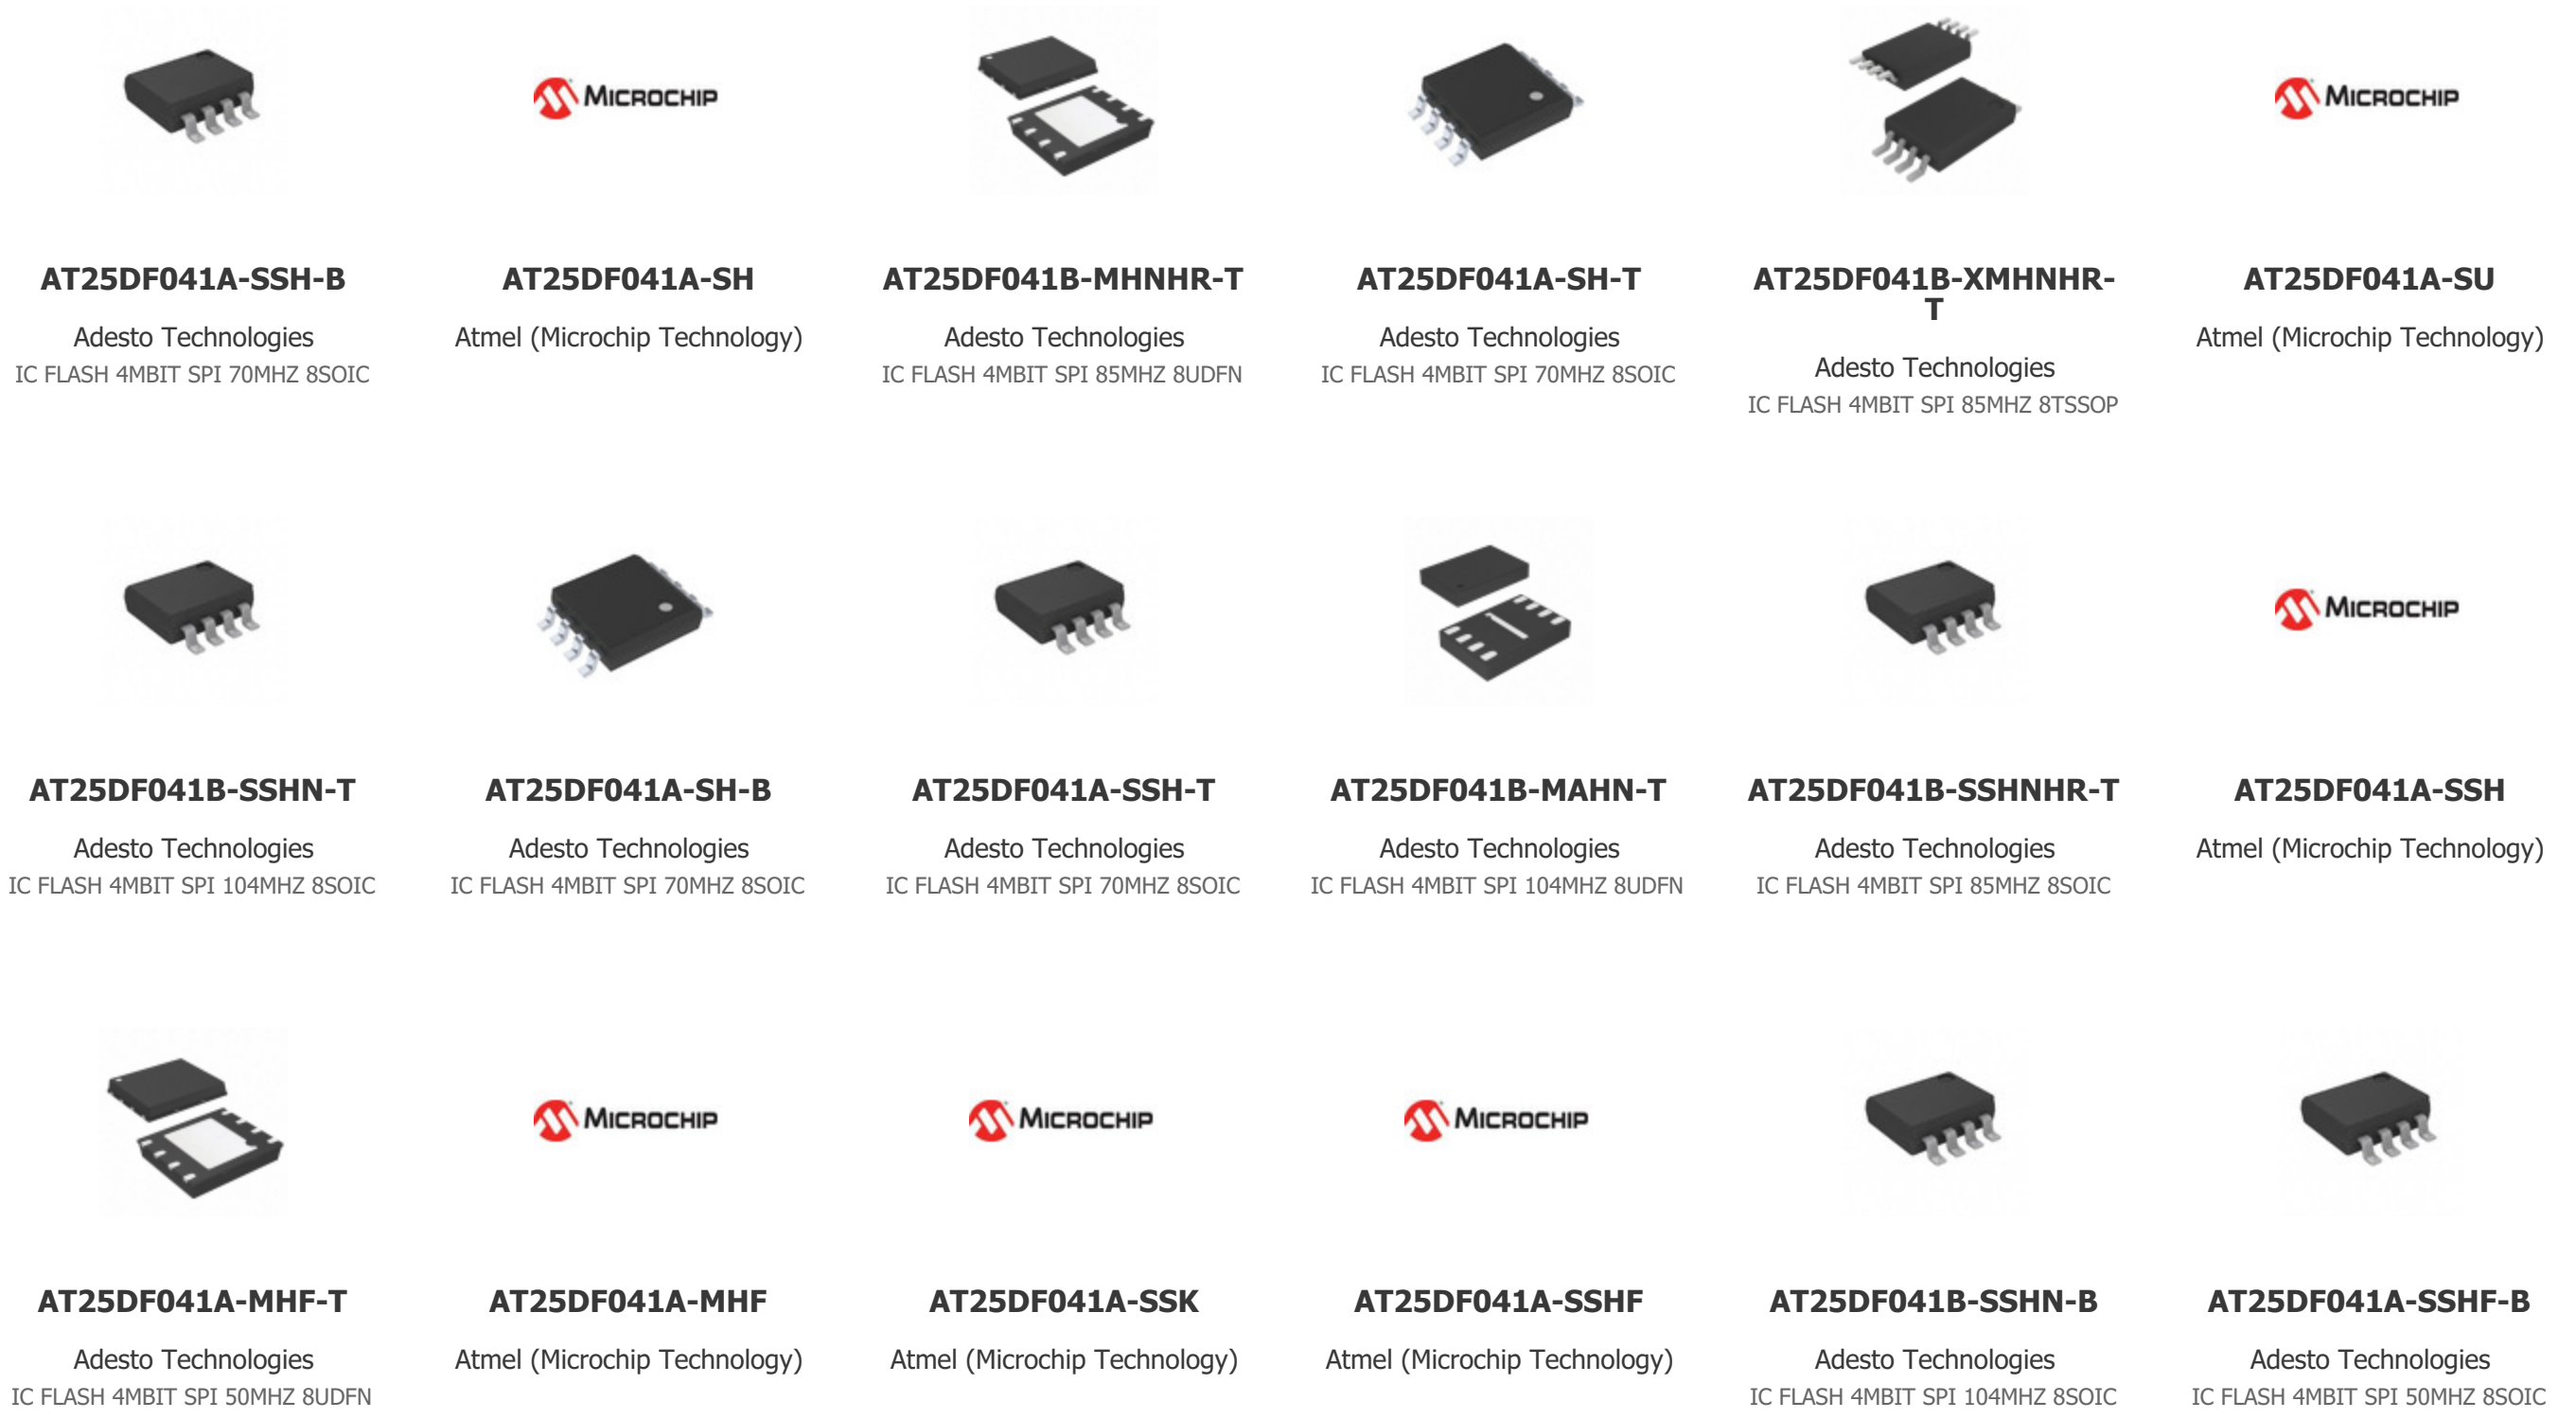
AT25DF041A-SSH-B
Adesto Technologies
IC FLASH 4MBIT SPI 70MHZ 8SOIC

MICROCHIP
AT25DF041A-SH
Atmel (Microchip Technology)

AT25DF041B-MHNHR-T
Adesto Technologies
IC FLASH 4MBIT SPI 85MHZ 8UDFN

AT25DF041A-SH-T
Adesto Technologies
IC FLASH 4MBIT SPI 70MHZ 8SOIC

AT25DF041B-XMHNHR-T
Adesto Technologies
IC FLASH 4MBIT SPI 85MHZ 8TSSOP

MICROCHIP
AT25DF041A-SU
Atmel (Microchip Technology)

AT25DF041B-SSHN-T
Adesto Technologies
IC FLASH 4MBIT SPI 104MHZ 8SOIC

AT25DF041A-SH-B
Adesto Technologies
IC FLASH 4MBIT SPI 70MHZ 8SOIC

AT25DF041A-SSH-T
Adesto Technologies
IC FLASH 4MBIT SPI 70MHZ 8SOIC

AT25DF041B-MAHN-T
Adesto Technologies
IC FLASH 4MBIT SPI 104MHZ 8UDFN

AT25DF041B-SSHNHR-T
Adesto Technologies
IC FLASH 4MBIT SPI 85MHZ 8SOIC

MICROCHIP
AT25DF041A-SSH
Atmel (Microchip Technology)

AT25DF041A-MHF-T
Adesto Technologies
IC FLASH 4MBIT SPI 50MHZ 8UDFN

MICROCHIP
AT25DF041A-MHF
Atmel (Microchip Technology)

MICROCHIP
AT25DF041A-SSK
Atmel (Microchip Technology)

MICROCHIP
AT25DF041A-SSHF
Atmel (Microchip Technology)

AT25DF041B-SSHN-B
Adesto Technologies
IC FLASH 4MBIT SPI 104MHZ 8SOIC

AT25DF041A-SSHF-B
Adesto Technologies
IC FLASH 4MBIT SPI 50MHZ 8SOIC